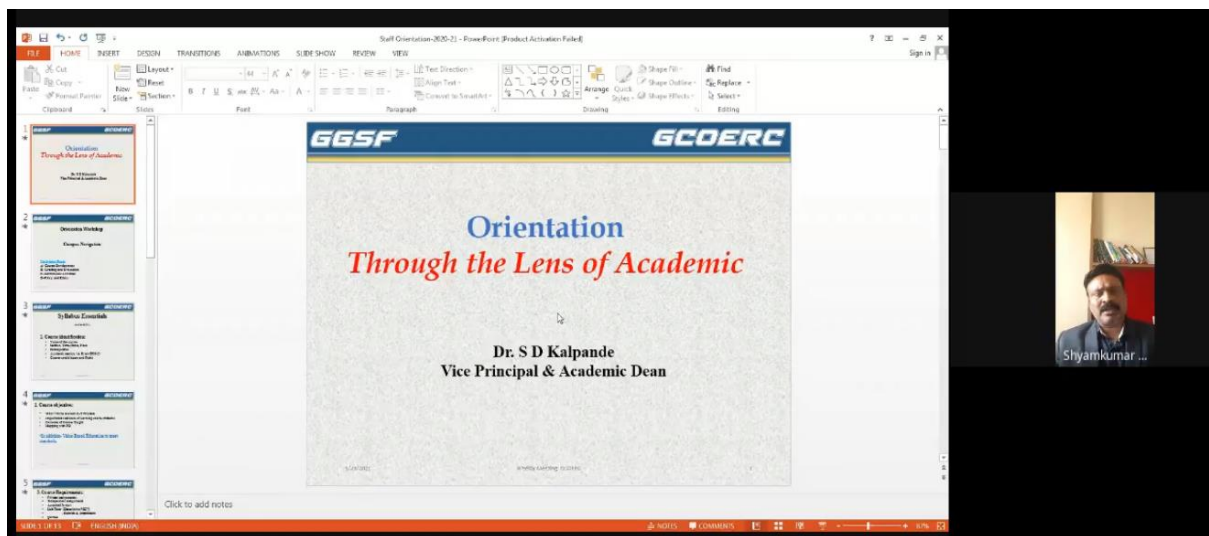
Staff Orientation-2020-21 - PowerPoint (Product Activation Failed)

FILE HOME INSERT DESIGN TRANSITIONS ANIMATIONS SLIDE SHOW REVIEW VIEW

Sign in

Cut Copy Format Painter Paste Clipboard New Slide Layout Reset Section Slides Font Paragraph Text Direction Align Text Convert to SmartArt Arrange Quick Styles Shape Fill Shape Outline Shape Effects Drawing Find Replace Select Editing

GGSF GCOERC

Orientation
Through the Lens of Academic

Dr. S D Kalpande
Vice Principal & Academic Dean

Orientation Workshop

Syllabus Essentials

Click to add notes

Shyamkumar ...

SLIDE 1 OF 15 ENGLISH (INDIA) NOTES COMMENTS 67%